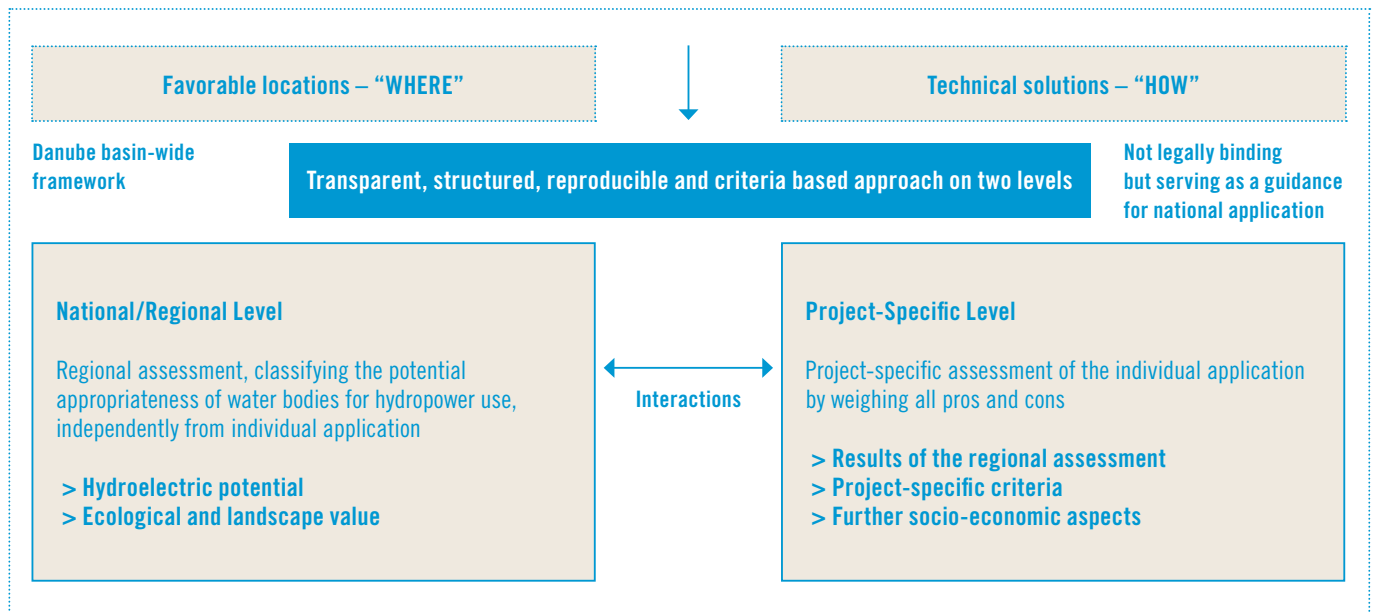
Favorable locations – “WHERE”

Technical solutions – “HOW”

Danube basin-wide framework

Transparent, structured, reproducible and criteria based approach on two levels

Not legally binding but serving as a guidance for national application

National/Regional Level

Regional assessment, classifying the potential appropriateness of water bodies for hydropower use, independently from individual application

> Hydroelectric potential
> Ecological and landscape value

Interactions

Project-Specific Level

Project-specific assessment of the individual application by weighing all pros and cons

> Results of the regional assessment
> Project-specific criteria
> Further socio-economic aspects